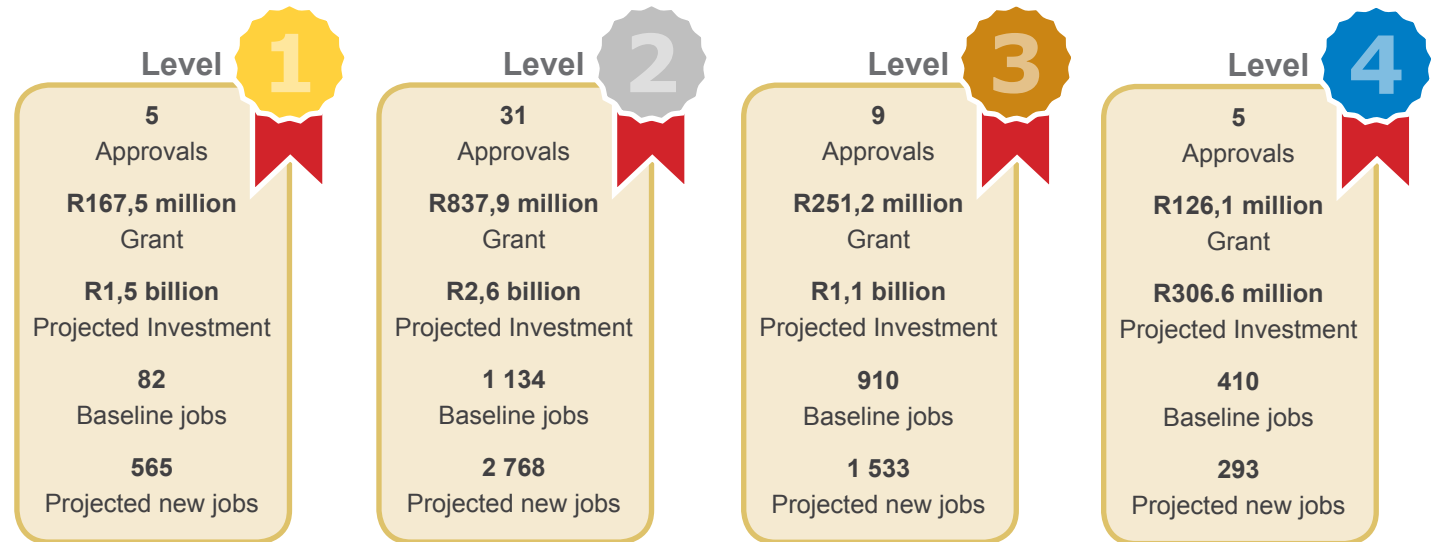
Level 1
5
Approvals
R167,5 million
Grant
R1,5 billion
Projected Investment
82
Baseline jobs
565
Projected new jobs

Level 2
31
Approvals
R837,9 million
Grant
R2,6 billion
Projected Investment
1 134
Baseline jobs
2 768
Projected new jobs

Level 3
9
Approvals
R251,2 million
Grant
R1,1 billion
Projected Investment
910
Baseline jobs
1 533
Projected new jobs

Level 4
5
Approvals
R126,1 million
Grant
R306.6 million
Projected Investment
410
Baseline jobs
293
Projected new jobs